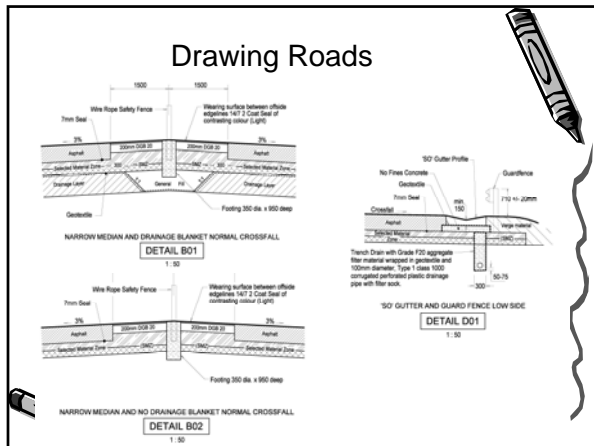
Drawing Roads

1500 1500

Wire Rope Safety Fence

Wearing surface between offside edgelines 14/7 2 Coat Seal of contrasting colour (Light)

7mm Seal

3% 3%

Asphalt 200mm DGB 20 200mm DGB 20 Asphalt

Selected Material Zone 300 (SMZ) (SMZ) 300 Selected Material Zone

Drainage Layer General Fill Drainage Layer

Geotextile

Footing 350 dia. x 950 deep

NARROW MEDIAN AND DRAINAGE BLANKET NORMAL CROSSFALL

DETAIL B01

1 : 50

Wire Rope Safety Fence

Wearing surface between offside edgelines 14/7 2 Coat Seal of contrasting colour (Light)

7mm Seal

3% 3%

Asphalt 200mm DGB 20 200mm DGB 20 Asphalt

Selected Material Zone (SMZ) (SMZ) Selected Material Zone

Footing 350 dia. x 950 deep

NARROW MEDIAN AND NO DRAINAGE BLANKET NORMAL CROSSFALL

DETAIL B02

1 : 50

'SO' Gutter Profile

No Fines Concrete

Guardfence

Geotextile

7mm Seal

710 +/- 20mm

min. 150

Crossfall

Asphalt

Selected Material Zone

Verge material

(SMZ)

Trench Drain with Grade F20 aggregate filter material wrapped in geotextile and 100mm diameter, Type 1 class 1000 corrugated perforated plastic drainage pipe with filter sock.

50-75

300

'SO' GUTTER AND GUARD FENCE LOW SIDE

DETAIL D01

1 : 50